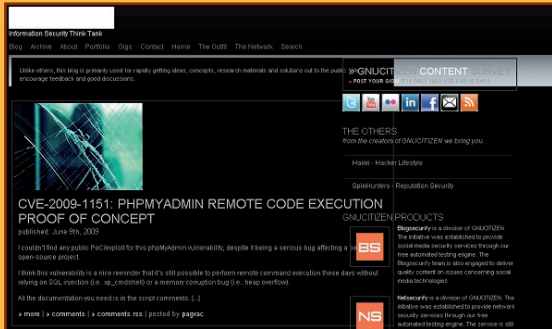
Information Security Think Tank

Blog Archive About Portfolio Gigs Contact Home The Outfit The Network Search

Unlike others, this blog is primarily used for rapidly getting ideas, concepts, research materials and solutions out to the public. We encourage feedback and good discussions.

GNUCITIZEN CONTENT SURVEY
» POST YOUR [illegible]

THE OTHERS
from the creators of GNUCITIZEN we bring you

Hakin - Hacker Lifestyle

SpinHunters - Reputation Security

GNUCITIZEN PRODUCTS

BS

Blogsecurity is a division of GNUCITIZEN. The initiative was established to provide social media security services through our free automated testing engine. The Blogsecurity team is also engaged to deliver quality content on issues concerning social media technologies.

NS

Netsecurity is a division of GNUCITIZEN. The initiative was established to provide network security services through our free automated testing engine. The service is still

CVE-2009-1151: PHPMYADMIN REMOTE CODE EXECUTION PROOF OF CONCEPT

published: June 9th, 2009

I couldn't find any public PoC/exploit for this phpMyAdmin vulnerability, despite it being a serious bug affecting a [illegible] open-source project.

I think this vulnerability is a nice reminder that it's still possible to perform remote command execution these days without relying on SQL injection (i.e.: xp_cmdshell) or a memory corruption bug (i.e.: heap overflow).

All the documentation you need is in the script comments. [...]

» more | » comments | » comments rss | posted by pagvac